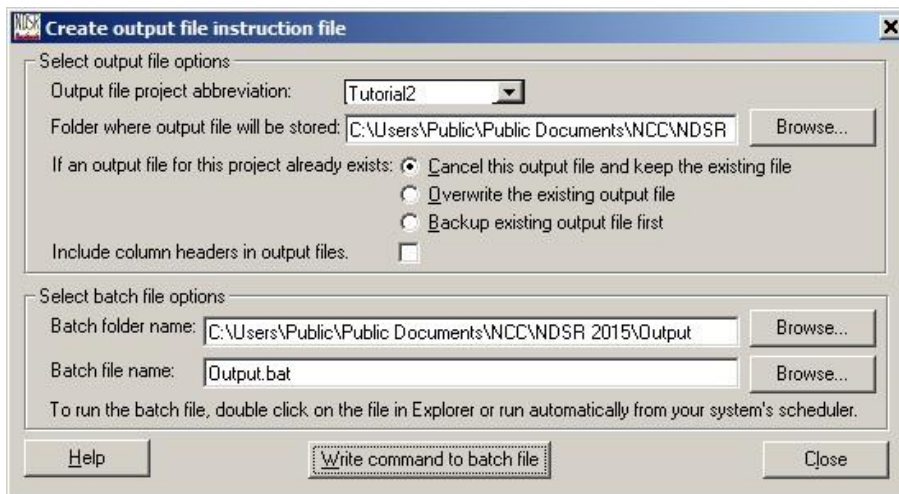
NDSR Create output file instruction file

Select output file options

Output file project abbreviation: Tutorial2

Folder where output file will be stored: C:\Users\Public\Public Documents\NCC\NDSR

Browse...

If an output file for this project already exists:

Cancel this output file and keep the existing file

Overwrite the existing output file

Backup existing output file first

Include column headers in output files.

Select batch file options

Batch folder name: C:\Users\Public\Public Documents\NCC\NDSR 2015\Output

Browse...

Batch file name: Output.bat

Browse...

To run the batch file, double click on the file in Explorer or run automatically from your system's scheduler.

Help

Write command to batch file

Close